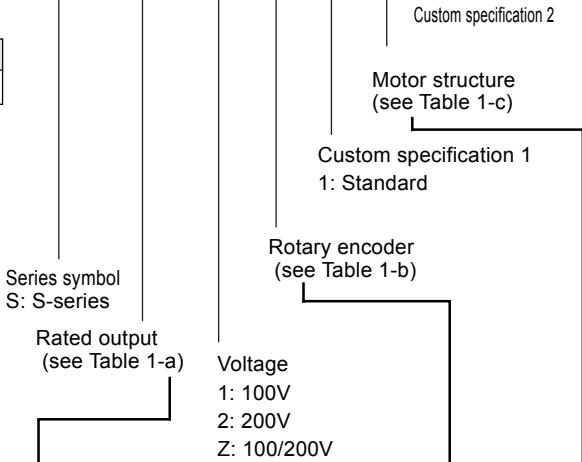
Custom specification 2

Motor structure
(see Table 1-c)

Custom specification 1
1: Standard

Rotary encoder
(see Table 1-b)

Series symbol
S: S-series

Rated output
(see Table 1-a)

Voltage
1: 100V
2: 200V
Z: 100/200V